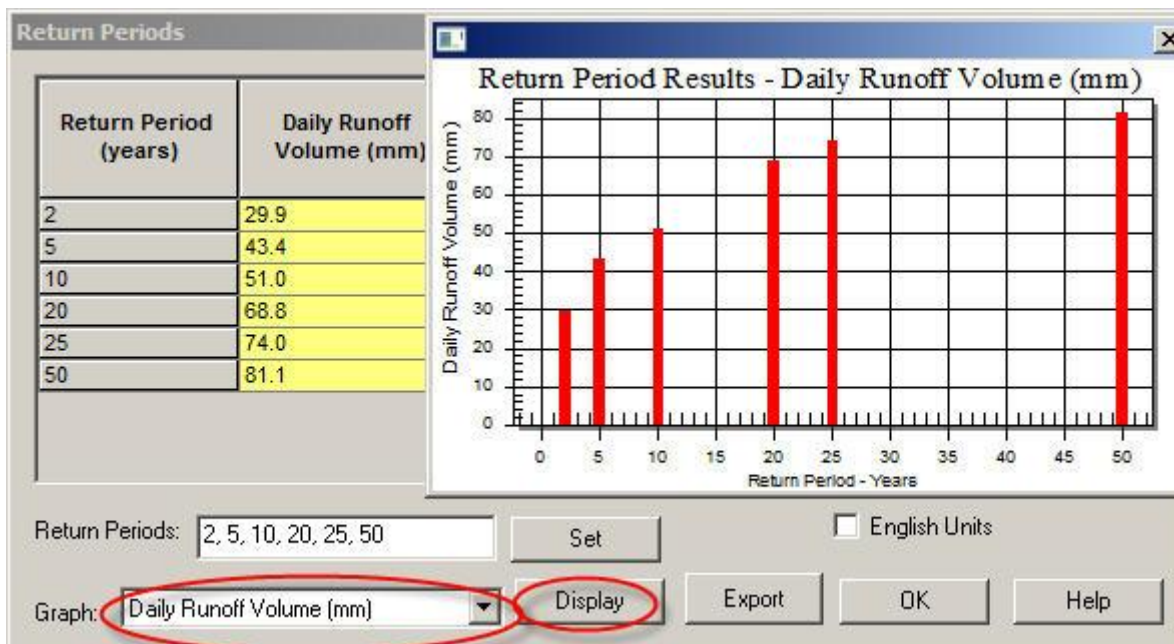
Return Periods

| Return Period (years) | Daily Runoff Volume (mm) |
|---|---|
| 2 | 29.9 |
| 5 | 43.4 |
| 10 | 51.0 |
| 20 | 68.8 |
| 25 | 74.0 |
| 50 | 81.1 |

Return Period Results - Daily Runoff Volume (mm)

Daily Runoff Volume (mm)

80
70
60
50
40
30
20
10
0

0 5 10 15 20 25 30 35 40 45 50

Return Period - Years

Return Periods: 2, 5, 10, 20, 25, 50

Set

English Units

Graph: Daily Runoff Volume (mm)

Display

Export

OK

Help